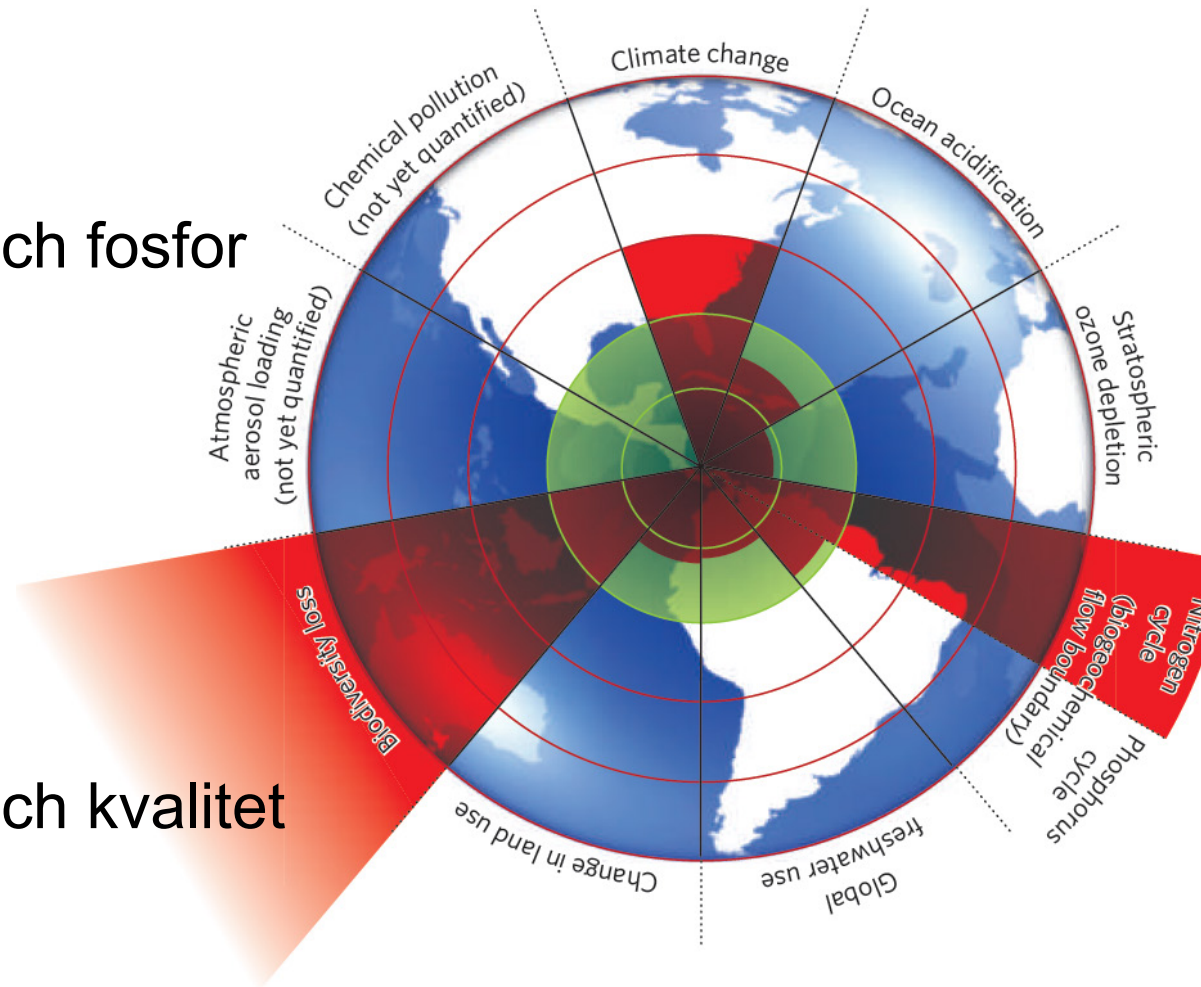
ch fosfor

ch kvalitet

Climate change

Ocean acidification

Stratospheric ozone depletion

Nitrogen cycle (biogeochemical flow boundary)

Phosphorus cycle

Global freshwater use

Change in land use

Biodiversity loss

Atmospheric aerosol loading (not yet quantified)

Chemical pollution (not yet quantified)